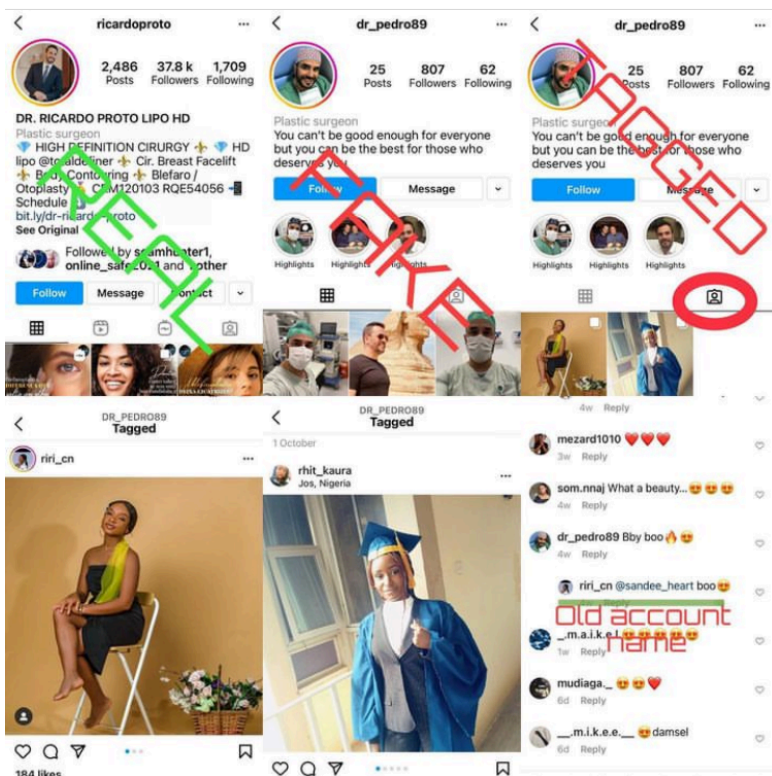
ricardoproto

2,486 Posts 37.8 k Followers 1,709 Following

DR. RICARDO PROTO LIPO HD
Plastic surgeon
HIGH DEFINITION CIRURGY HD lipo @totaldefiner Cir. Breast Facelift Body Contouring Blefaro / Otoplasty CRM120103 RQE54056 Schedule
bit.ly/dr-ricardoproto
See Original

Followed by scamhunter1, online_safe2021 and 1 other

Follow Message Contact

REAL

dr_pedro89

25 Posts 807 Followers 62 Following

Plastic surgeon
You can't be good enough for everyone but you can be the best for those who deserves you

Follow Message

Highlights Highlights Highlights

FAKE

dr_pedro89

25 Posts 807 Followers 62 Following

Plastic surgeon
You can't be good enough for everyone but you can be the best for those who deserves you

Follow Message

Highlights Highlights Highlights

TAGGED

DR_PEDRO89
Tagged

riri_cn

184 likes

DR_PEDRO89
Tagged

1 October

rhit_kaura
Jos, Nigeria

4w Reply

mezard1010 ❤️❤️❤️
3w Reply

som.nnaj What a beauty...😍😍😍
4w Reply

dr_pedro89 Bby boo🔥😍
4w Reply

riri_cn @sandee_heart boo😍
Reply

Old account name

_.m.a.i.k.e.l._ 😍😍😍😍
1w Reply

mudiaga_ 😍😍❤️
6d Reply

__.m.i.k.e.e.__ 😍damsel
6d Reply